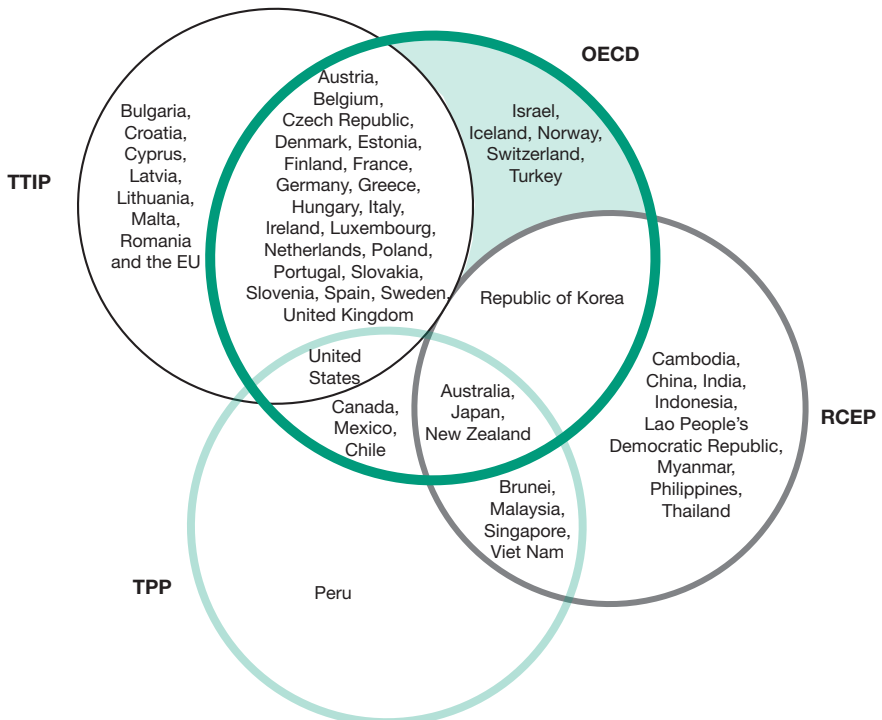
OECD

TTIP

Bulgaria, Croatia, Cyprus, Latvia, Lithuania, Malta, Romania and the EU

Austria, Belgium, Czech Republic, Denmark, Estonia, Finland, France, Germany, Greece, Hungary, Italy, Ireland, Luxembourg, Netherlands, Poland, Portugal, Slovakia, Slovenia, Spain, Sweden, United Kingdom

Israel, Iceland, Norway, Switzerland, Turkey

Republic of Korea

United States

Canada, Mexico, Chile

Australia, Japan, New Zealand

Cambodia, China, India, Indonesia, Lao People's Democratic Republic, Myanmar, Philippines, Thailand

RCEP

Brunei, Malaysia, Singapore, Viet Nam

TPP

Peru